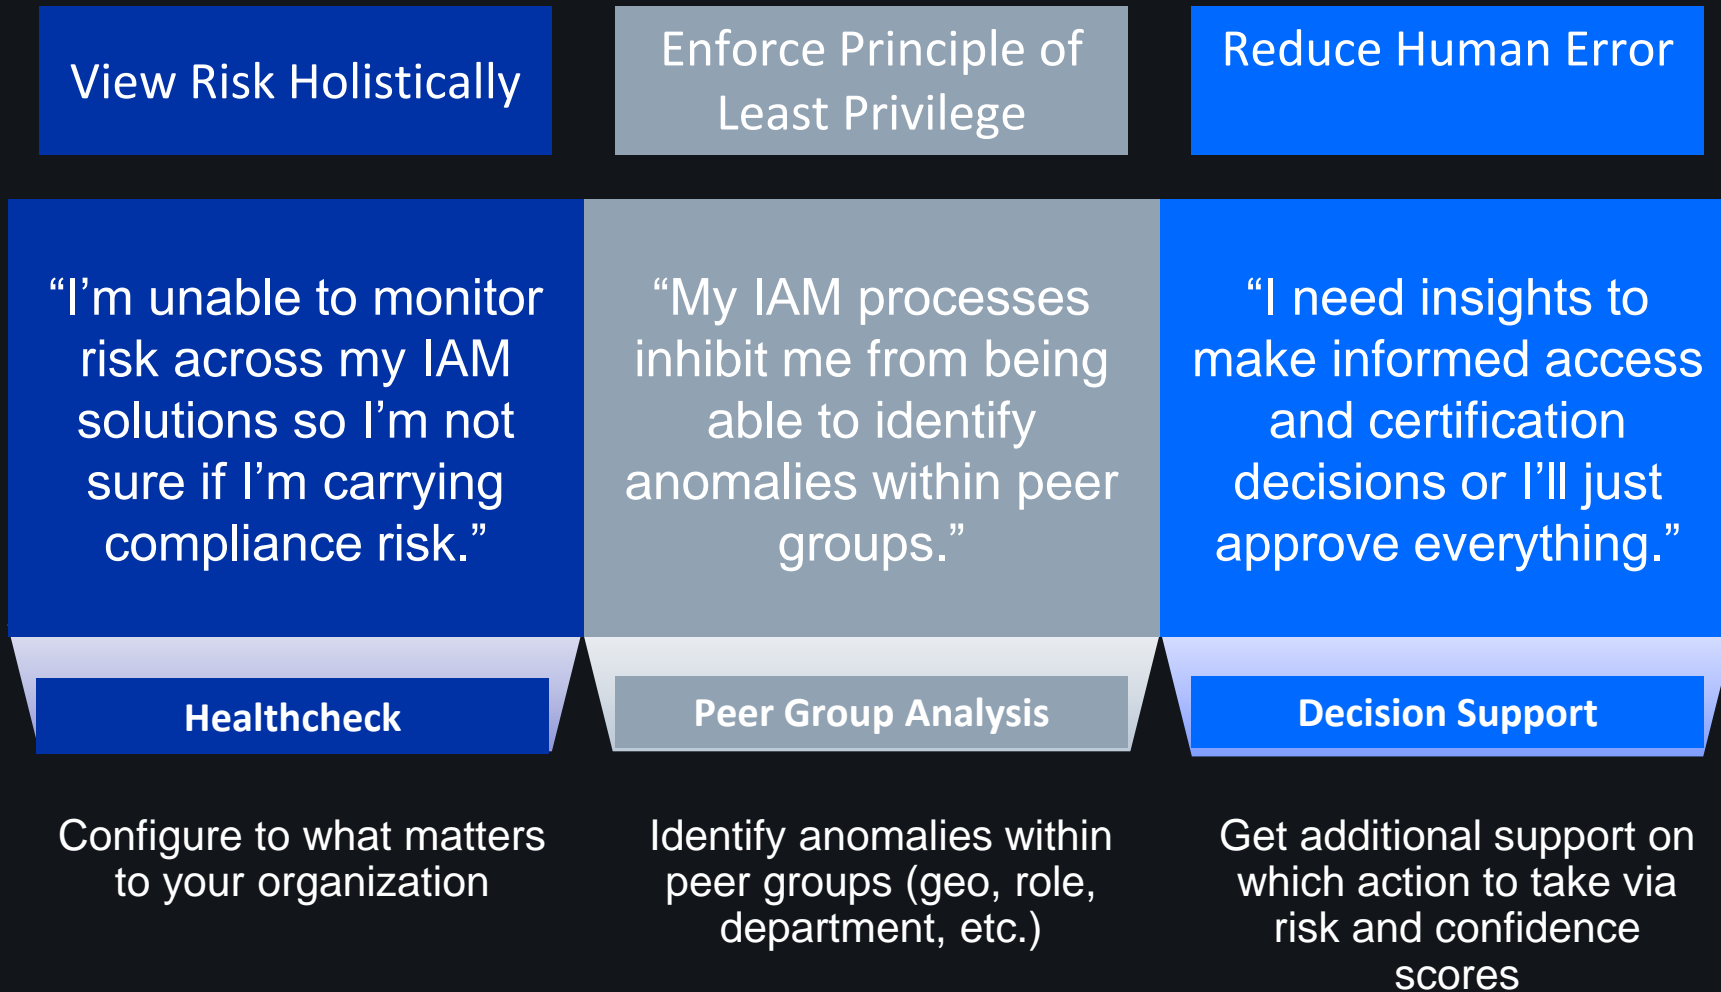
View Risk Holistically

“I’m unable to monitor risk across my IAM solutions so I’m not sure if I’m carrying compliance risk.”

Healthcheck

Configure to what matters to your organization

Enforce Principle of Least Privilege

“My IAM processes inhibit me from being able to identify anomalies within peer groups.”

Peer Group Analysis

Identify anomalies within peer groups (geo, role, department, etc.)

Reduce Human Error

“I need insights to make informed access and certification decisions or I’ll just approve everything.”

Decision Support

Get additional support on which action to take via risk and confidence scores